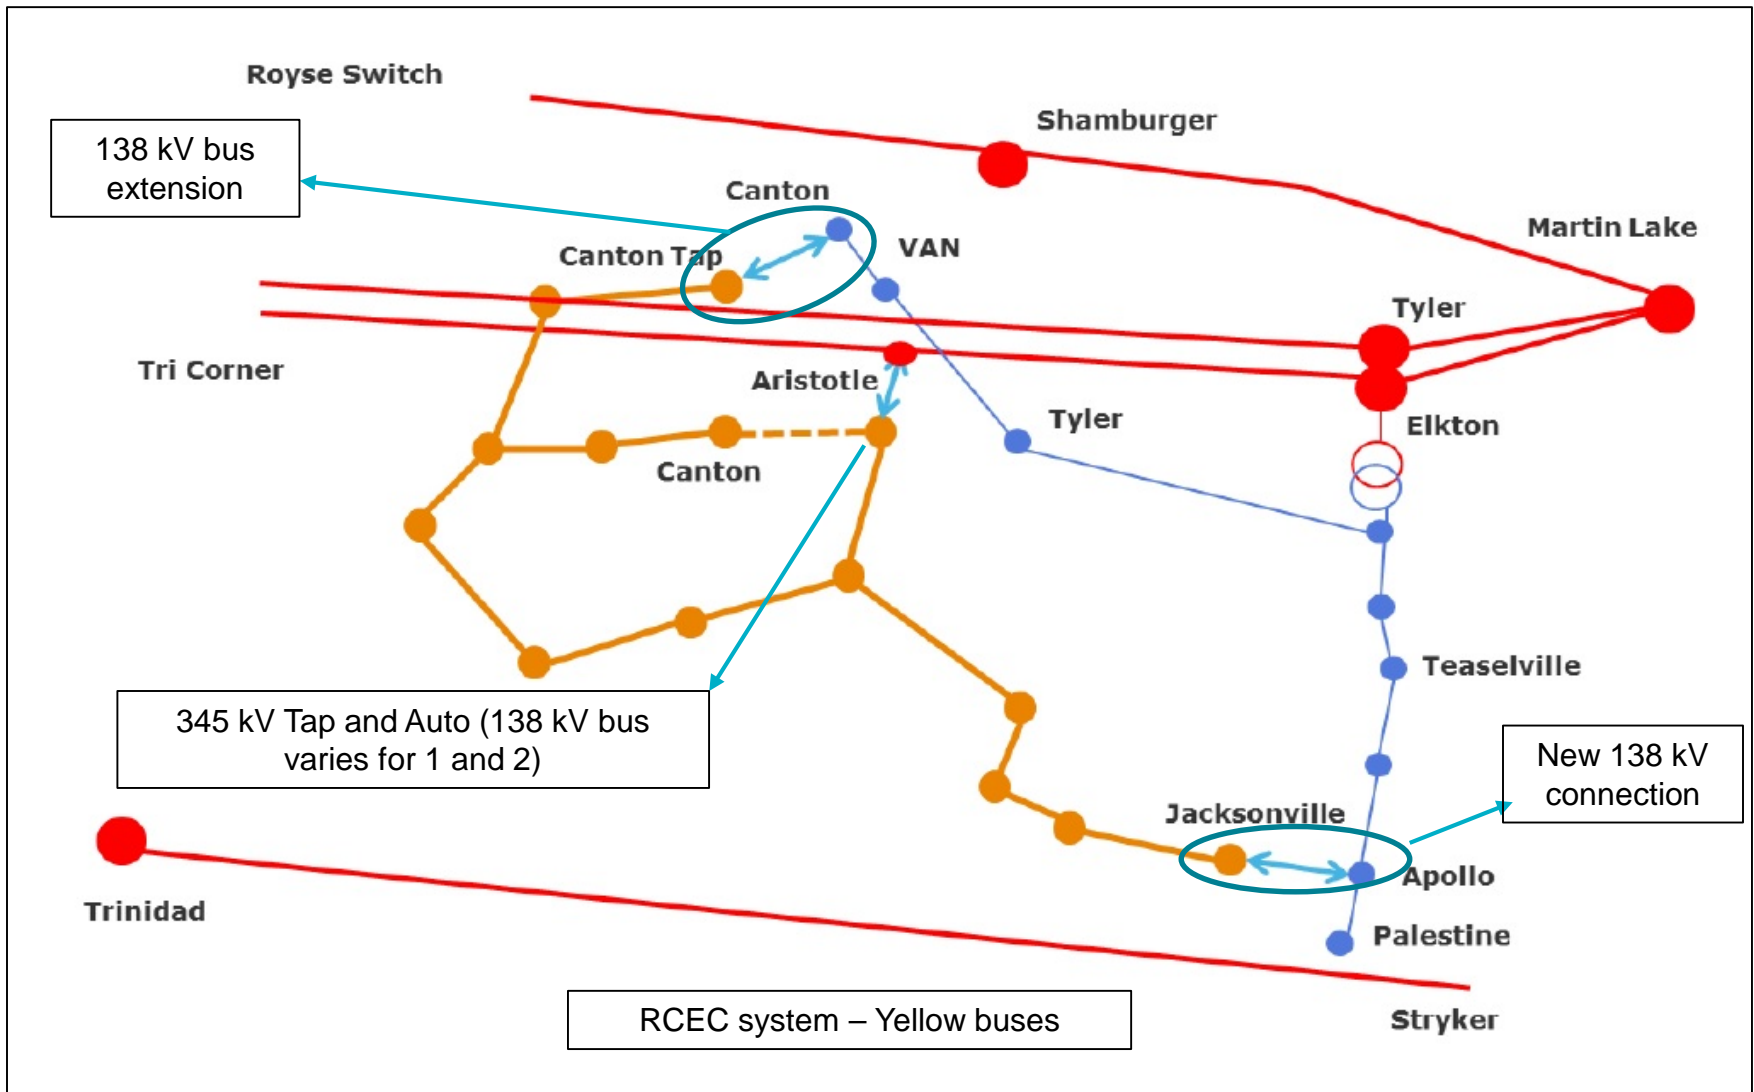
Royse Switch

Shamburger

138 kV bus extension

Canton

VAN

Canton Tap

Martin Lake

Tyler

Tri Corner

Aristotle

Tyler

Elkton

Canton

Teaselville

345 kV Tap and Auto (138 kV bus varies for 1 and 2)

New 138 kV connection

Jacksonville

Apollo

Trinidad

Palestine

RCEC system – Yellow buses

Stryker